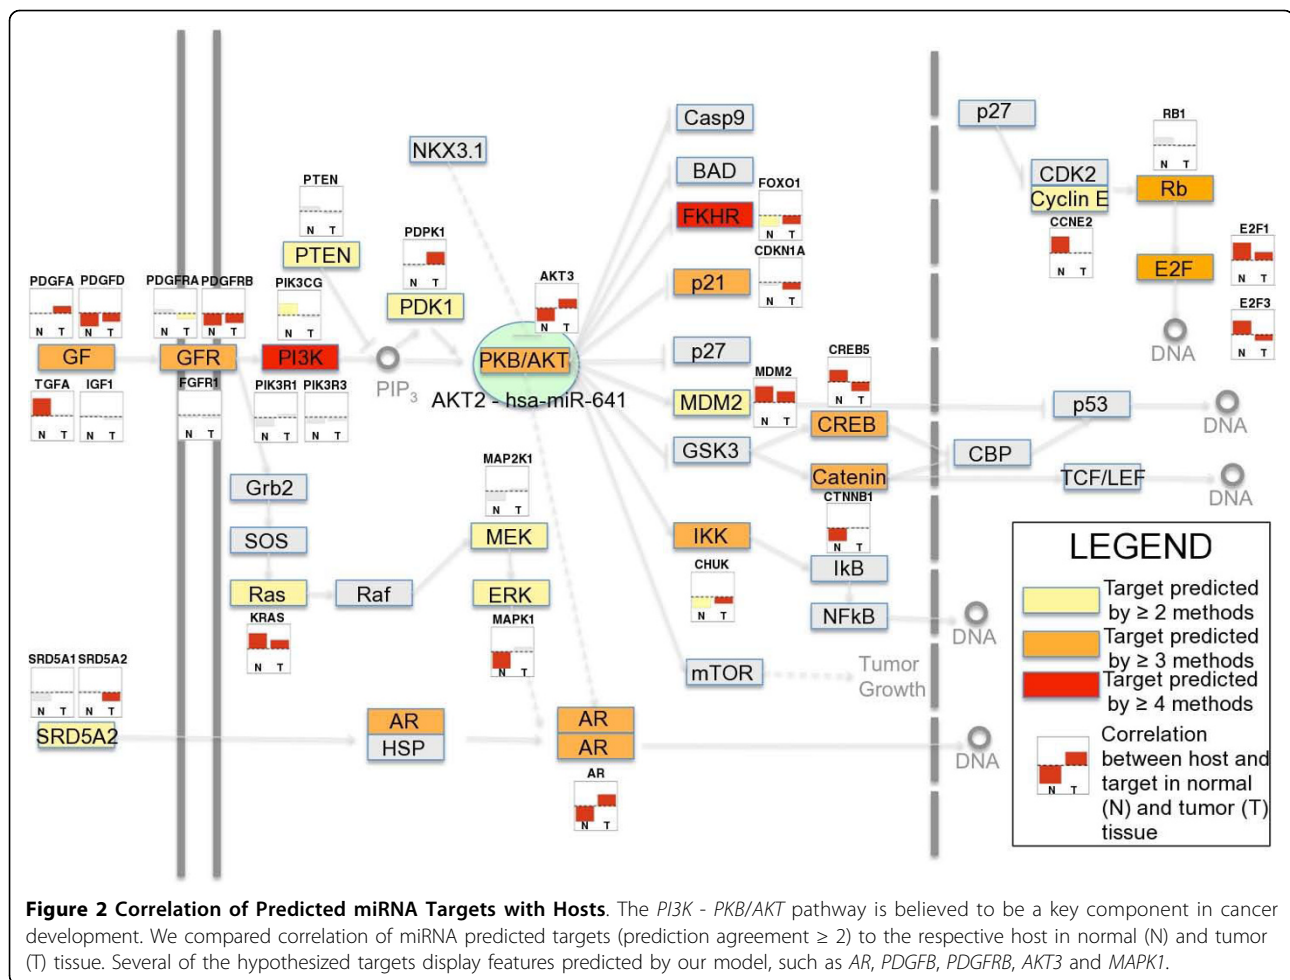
NKX3.1

Casp9

BAD

FOXO1

FKHR

N T

CDKN1A

p21

N T

p27

RB1

N T

CDK2

Cyclin E

Rb

CCNE2

N T

E2F1

N T

E2F

E2F3

N T

DNA

PTEN

N T

PTEN

PDPK1

N T

PDK1

AKT3

N T

PDGFA PDGFD

N T N T

GF

PDGFRA PDGFRB

N T N T

GFR

PIK3CG

N T

PI3K

$PIP_3$

PKB/AKT

AKT2 - hsa-miR-641

p27

MDM2

N T

MDM2

CREB5

N T

CREB

p53

DNA

TGFA IGF1

N T N T

FGFR1

N T

PIK3R1 PIK3R3

N T N T

GSK3

Catenin

CBP

TCF/LEF

DNA

CTNNB1

N T

Grb2

MAP2K1

N T

SOS

MEK

IKK

IkB

CHUK

N T

Ras

Raf

ERK

NFkB

DNA

KRAS

N T

MAPK1

N T

mTOR

Tumor Growth

LEGEND

Target predicted by ≥ 2 methods

Target predicted by ≥ 3 methods

Target predicted by ≥ 4 methods

SRD5A1 SRD5A2

N T N T

SRD5A2

AR

HSP

AR

AR

DNA

AR

N T

N T

Correlation between host and target in normal (N) and tumor (T) tissue

**Figure 2 Correlation of Predicted miRNA Targets with Hosts**. The *PI3K - PKB/AKT* pathway is believed to be a key component in cancer development. We compared correlation of miRNA predicted targets (prediction agreement ≥ 2) to the respective host in normal (N) and tumor (T) tissue. Several of the hypothesized targets display features predicted by our model, such as *AR*, *PDGFB*, *PDGFRB*, *AKT3* and *MAPK1*.